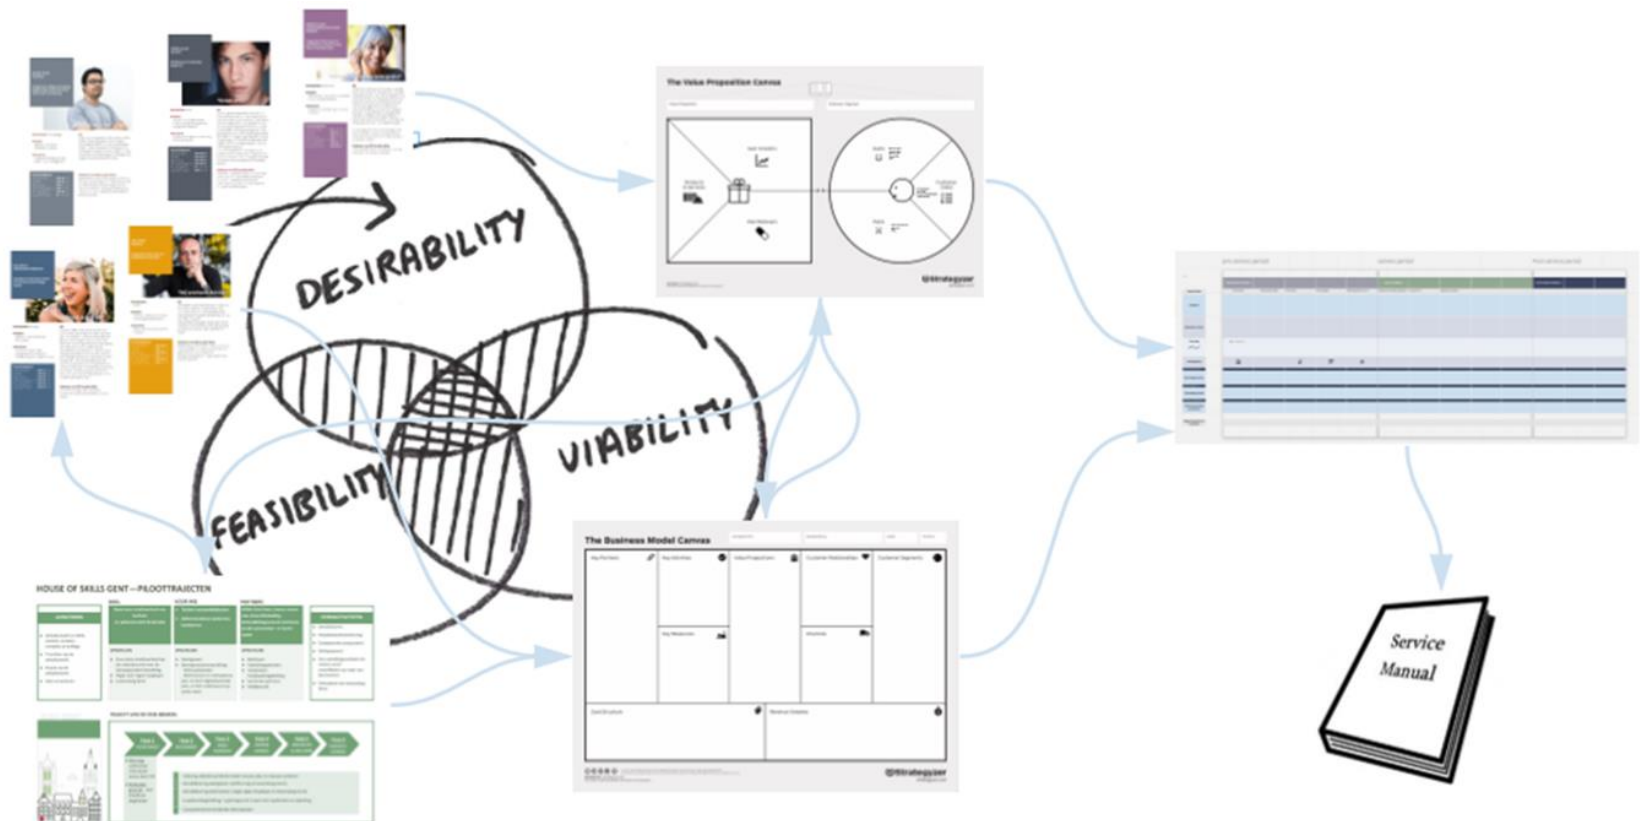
The Value Proposition Canvas

DESIRABILITY

VIABILITY

FEASIBILITY

HOUSE OF SKILLS GENT—PILOOTTRAJECTEN

The Business Model Canvas

Key Partners

Key Activities

Value Propositions

Customer Relationships

Customer Segments

Key Resources

Channels

Cost Structure

Revenue Streams

Strategyzer

Service Manual